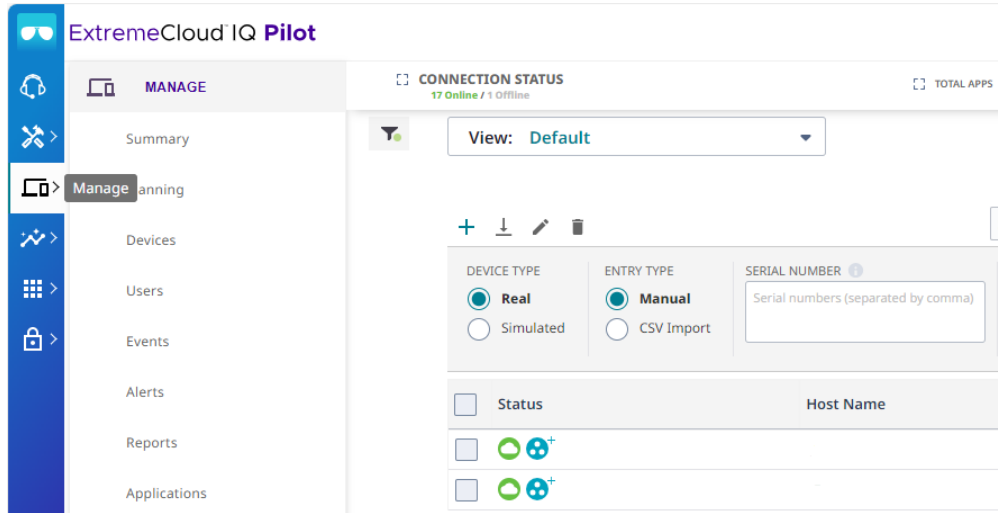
ExtremeCloud™ IQ Pilot

MANAGE

Summary

Manage anning

Devices

Users

Events

Alerts

Reports

Applications

CONNECTION STATUS
17 Online / 1 Offline

TOTAL APPS

View: Default

DEVICE TYPE
Real
Simulated

ENTRY TYPE
Manual
CSV Import

SERIAL NUMBER
Serial numbers (separated by comma)

| | Status | Host Name |
|---|---|---|
| | | |
| | | |